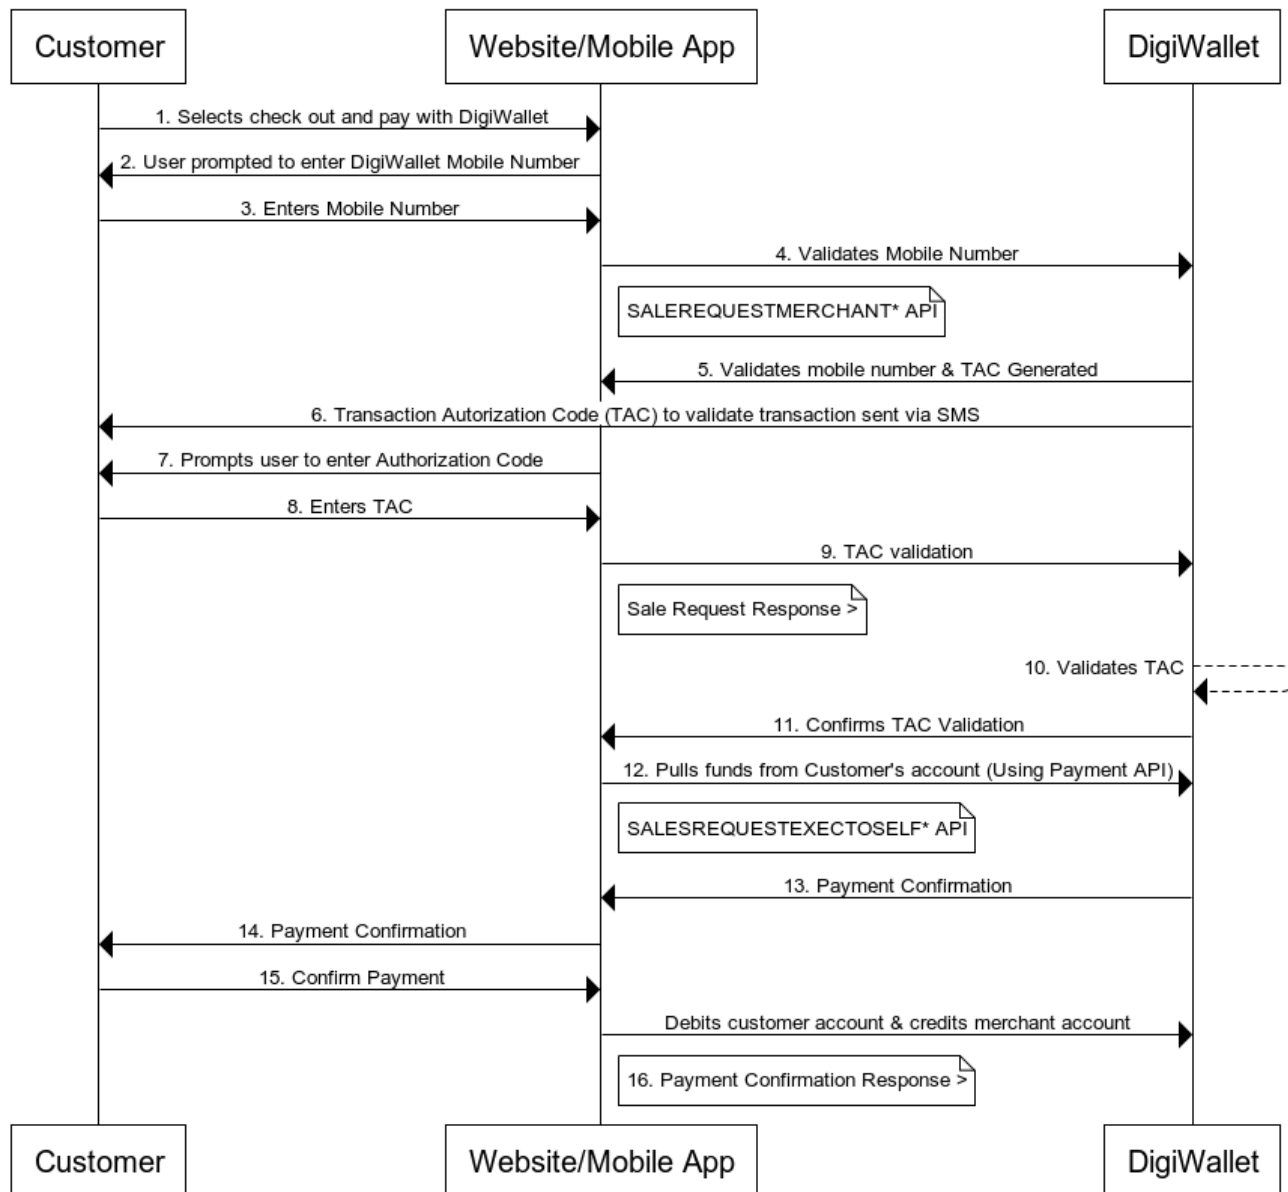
Customer

Website/Mobile App

DigiWallet

1. Selects check out and pay with DigiWallet

2. User prompted to enter DigiWallet Mobile Number

3. Enters Mobile Number

4. Validates Mobile Number

SALEREQUESTMERCHANT* API

5. Validates mobile number & TAC Generated

6. Transaction Autorization Code (TAC) to validate transaction sent via SMS

7. Prompts user to enter Authorization Code

8. Enters TAC

9. TAC validation

Sale Request Response >

10. Validates TAC

11. Confirms TAC Validation

12. Pulls funds from Customer's account (Using Payment API)

SALESREQUESTEXECTOSELF* API

13. Payment Confirmation

14. Payment Confirmation

15. Confirm Payment

Debits customer account & credits merchant account

16. Payment Confirmation Response >

Customer

Website/Mobile App

DigiWallet